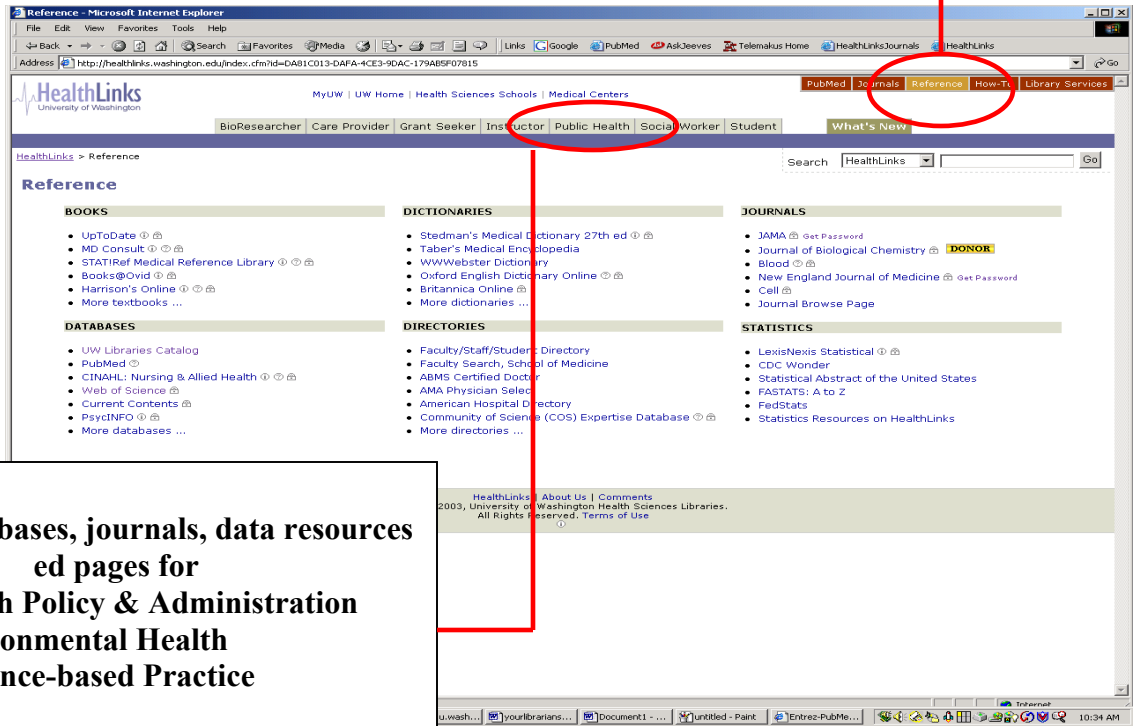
Reference - Microsoft Internet Explorer

File Edit View Favorites Tools Help

Back Search Favorites Media Links Google PubMed AskJeeves Telemakus Home HealthLinksJournals HealthLinks

Address http://healthlinks.washington.edu/index.cfm?id=DA81C013-DAFA-4CE3-9DAC-179AB5F07815 Go

HealthLinks University of Washington

MyUW | UW Home | Health Sciences Schools | Medical Centers

PubMed | Journals | Reference | How-To | Library Services

BioResearcher | Care Provider | Grant Seeker | Instructor | Public Health | Social Worker | Student | What's New

HealthLinks > Reference

Search HealthLinks Go

Reference

BOOKS
- UpToDate
- MD Consult
- STAT!Ref Medical Reference Library
- Books@Ovid
- Harrison's Online
- More textbooks ...

DATABASES
- UW Libraries Catalog
- PubMed
- CINAHL: Nursing & Allied Health
- Web of Science
- Current Contents
- PsycINFO
- More databases ...

DICTIONARIES
- Stedman's Medical Dictionary 27th ed
- Taber's Medical Encyclopedia
- WWWebster Dictionary
- Oxford English Dictionary Online
- Britannica Online
- More dictionaries ...

DIRECTORIES
- Faculty/Staff/Student Directory
- Faculty Search, School of Medicine
- ABMS Certified Doctor
- AMA Physician Select
- American Hospital Directory
- Community of Science (COS) Expertise Database
- More directories ...

JOURNALS
- JAMA Get Password
- Journal of Biological Chemistry DONOR
- Blood
- New England Journal of Medicine Get Password
- Cell
- Journal Browse Page

STATISTICS
- LexisNexis Statistical
- CDC Wonder
- Statistical Abstract of the United States
- FASTATS: A to Z
- FedStats
- Statistics Resources on HealthLinks

HealthLinks | About Us | Comments
2003, University of Washington Health Sciences Libraries.
All Rights Reserved. Terms of Use

bases, journals, data resources
ed pages for
h Policy & Administration
onmental Health
nce-based Practice

Internet

u.wash... | yourlibrarians... | Document1 - ... | untitled - Paint | Entrez-PubMe... | 10:34 AM